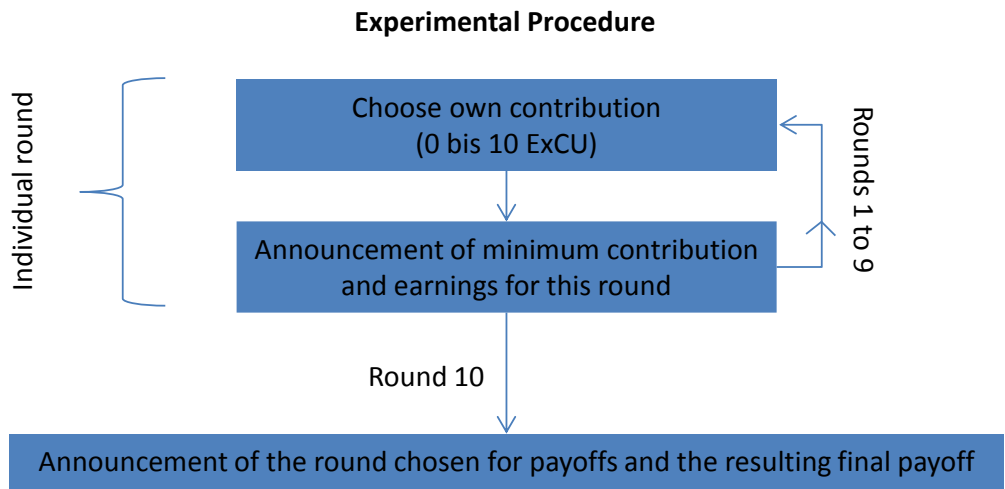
Experimental Procedure

Individual round

Choose own contribution
(0 bis 10 ExCU)

Rounds 1 to 9

Announcement of minimum contribution and earnings for this round

Round 10

Announcement of the round chosen for payoffs and the resulting final payoff